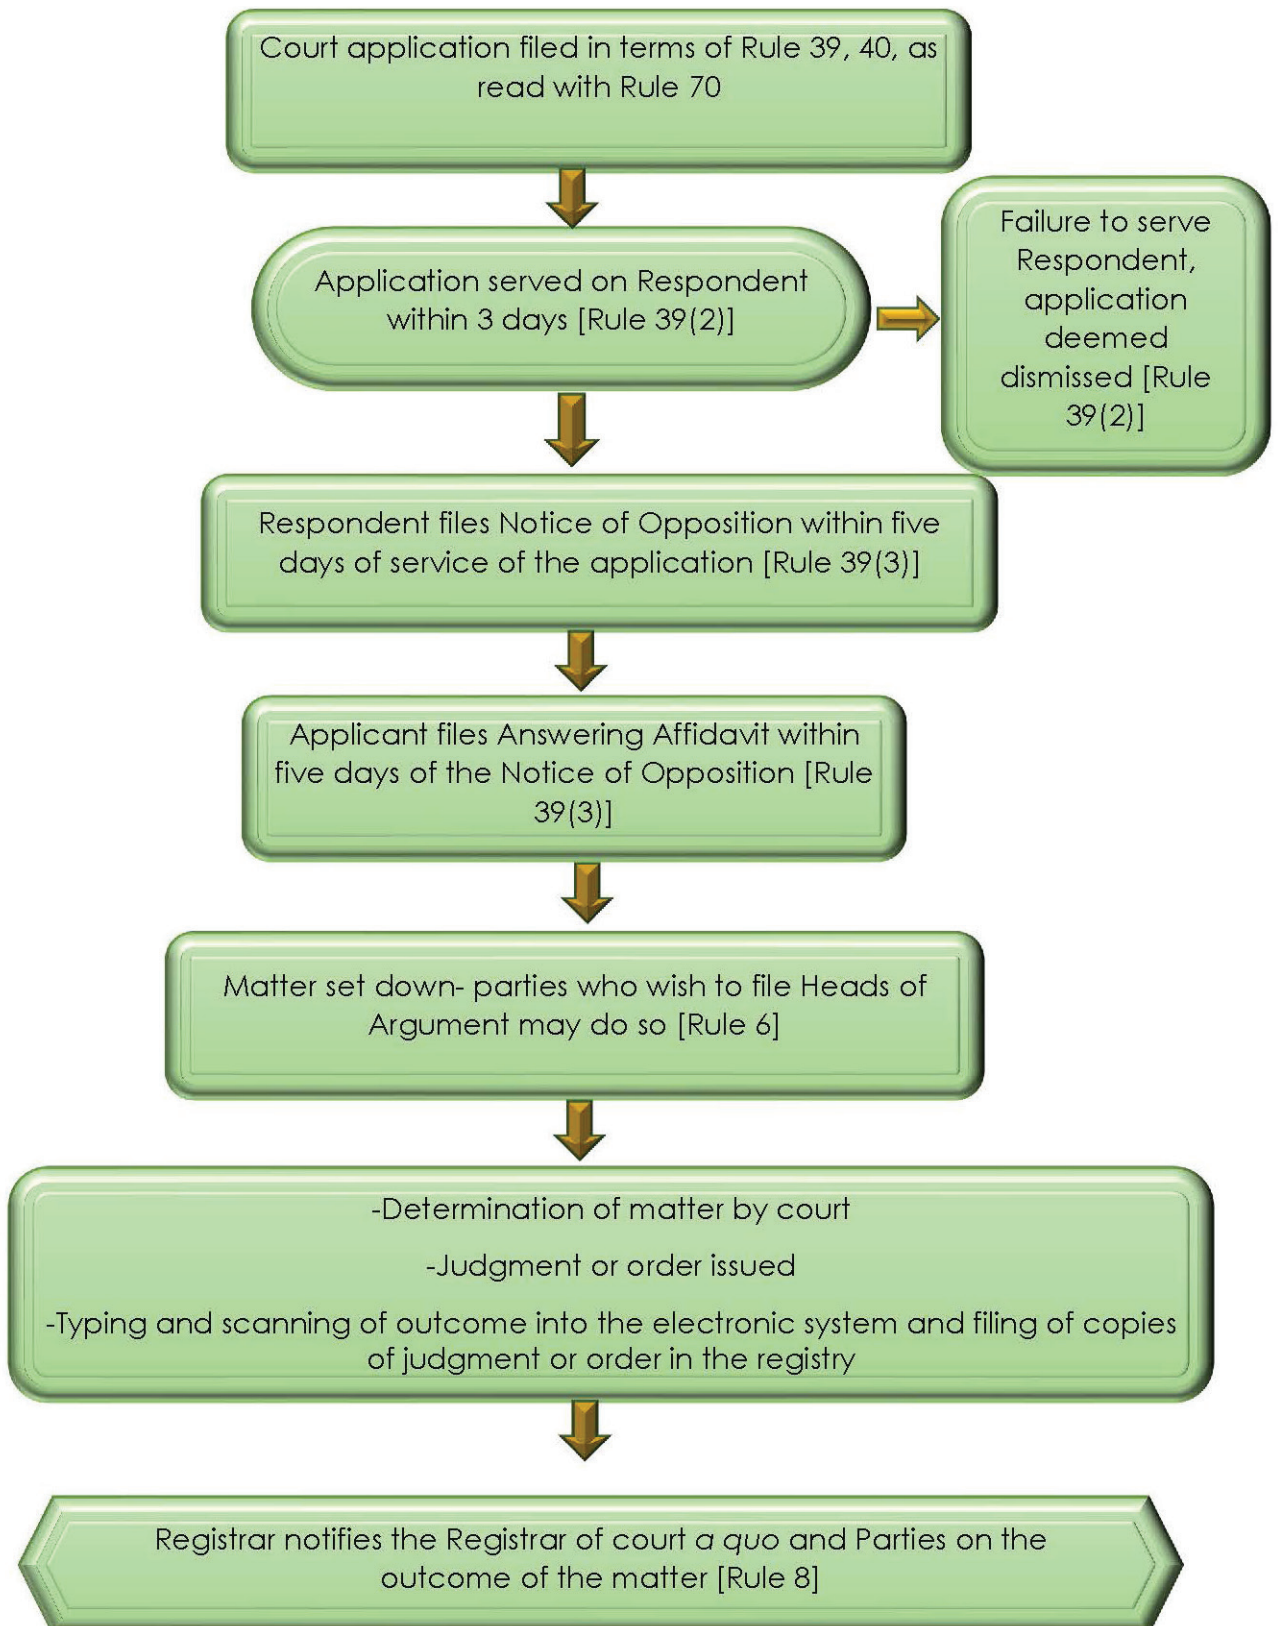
Court application filed in terms of Rule 39, 40, as read with Rule 70

Application served on Respondent within 3 days [Rule 39(2)]

Failure to serve Respondent, application deemed dismissed [Rule 39(2)]

Respondent files Notice of Opposition within five days of service of the application [Rule 39(3)]

Applicant files Answering Affidavit within five days of the Notice of Opposition [Rule 39(3)]

Matter set down- parties who wish to file Heads of Argument may do so [Rule 6]

-Determination of matter by court

-Judgment or order issued

-Typing and scanning of outcome into the electronic system and filing of copies of judgment or order in the registry

Registrar notifies the Registrar of court a quo and Parties on the outcome of the matter [Rule 8]